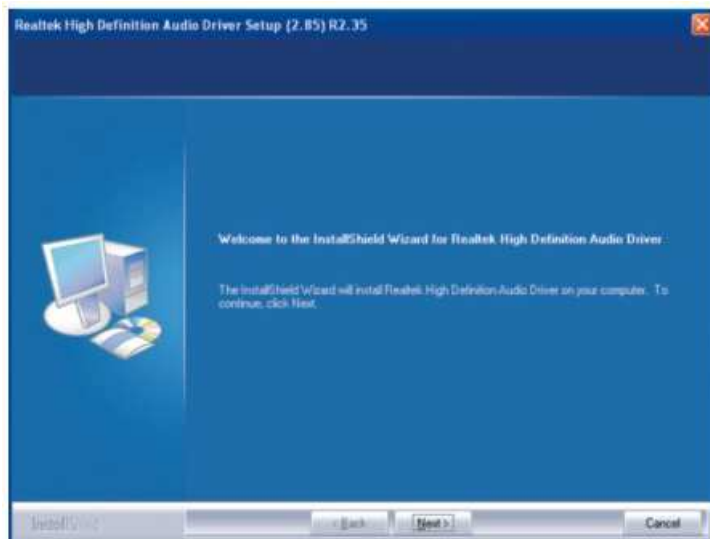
Realtek High Definition Audio Driver Setup (2.85) R2.35

Welcome to the InstallShield Wizard for Realtek High Definition Audio Driver

The InstallShield Wizard will install Realtek High Definition Audio Driver on your computer. To continue, click Next.

InstallShield

< Back

Next >

Cancel